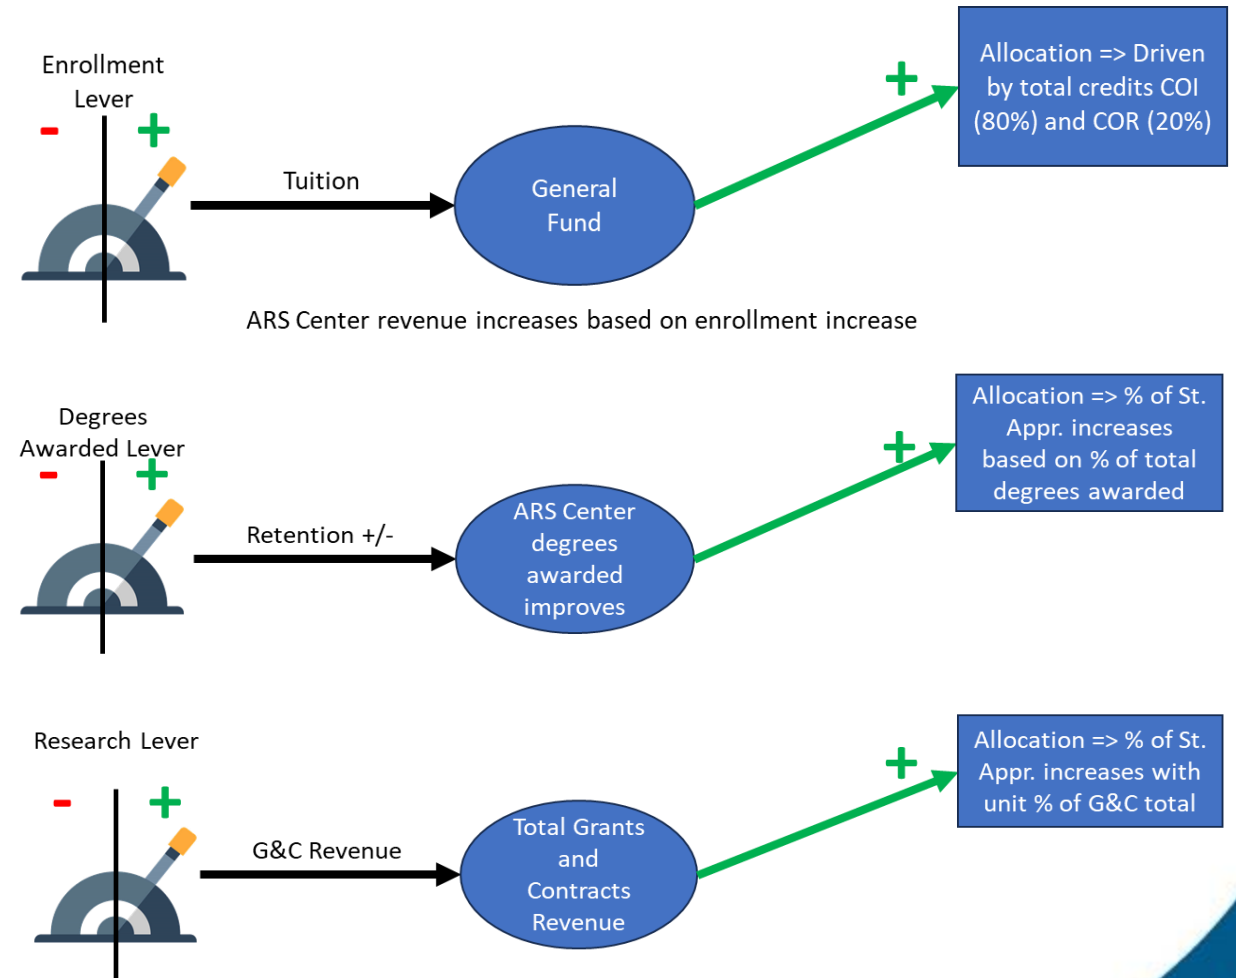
Enrollment Lever

-
+

Tuition

General Fund

+

Allocation => Driven by total credits COI (80%) and COR (20%)

ARS Center revenue increases based on enrollment increase

Degrees Awarded Lever

-
+

Retention +/-

ARS Center degrees awarded improves

+

Allocation => % of St. Appr. increases based on % of total degrees awarded

Research Lever

-
+

G&C Revenue

Total Grants and Contracts Revenue

+

Allocation => % of St. Appr. increases with unit % of G&C total